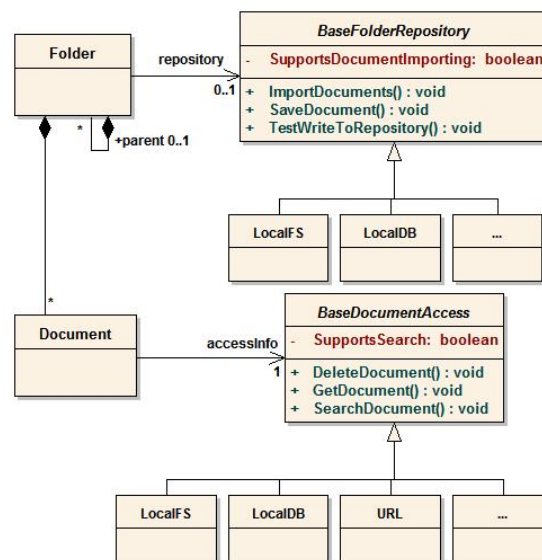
Folder

repository

0..1

BaseFolderRepository

- SupportsDocumentImporting: boolean

+ ImportDocuments() : void
+ SaveDocument() : void
+ TestWriteToRepository() : void

*

+parent 0..1

LocalFS

LocalDB

...

*

Document

accessInfo

1

BaseDocumentAccess

- SupportsSearch: boolean

+ DeleteDocument() : void
+ GetDocument() : void
+ SearchDocument() : void

LocalFS

LocalDB

URL

...